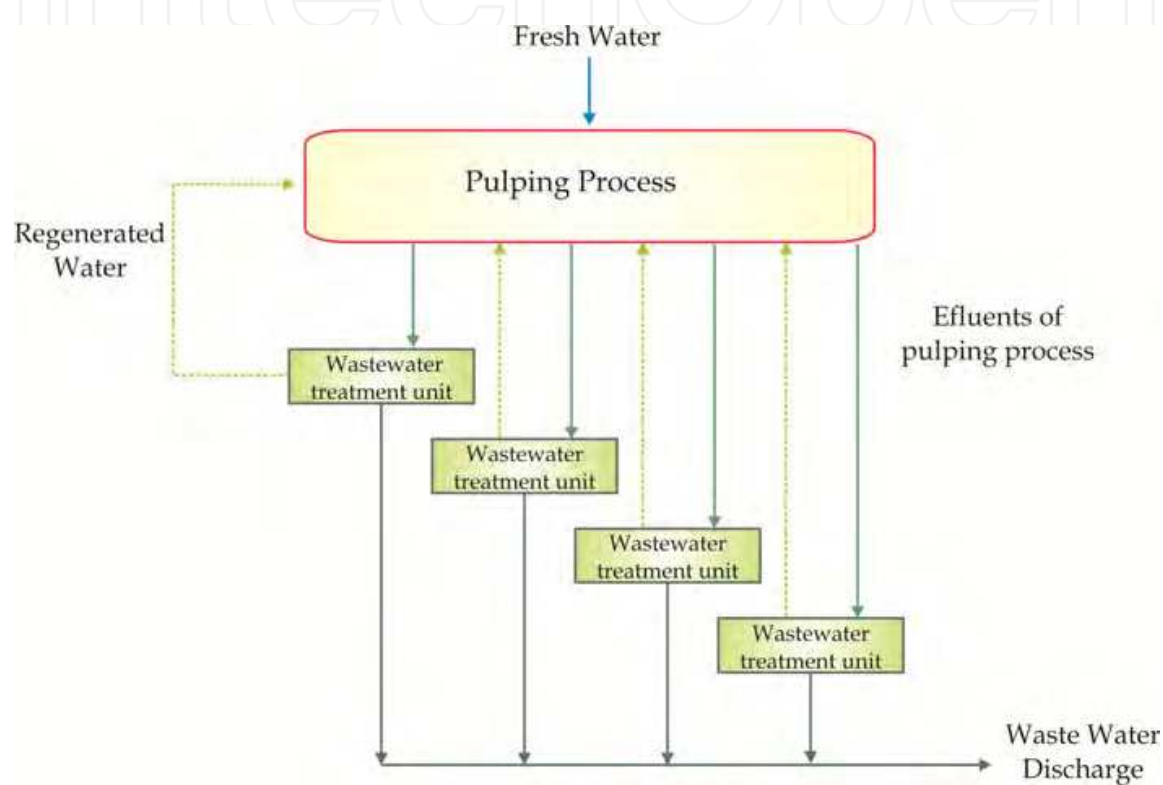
Fresh Water

Pulping Process

Regenerated Water

Efluents of pulping process

Wastewater treatment unit

Wastewater treatment unit

Wastewater treatment unit

Wastewater treatment unit

Waste Water Discharge